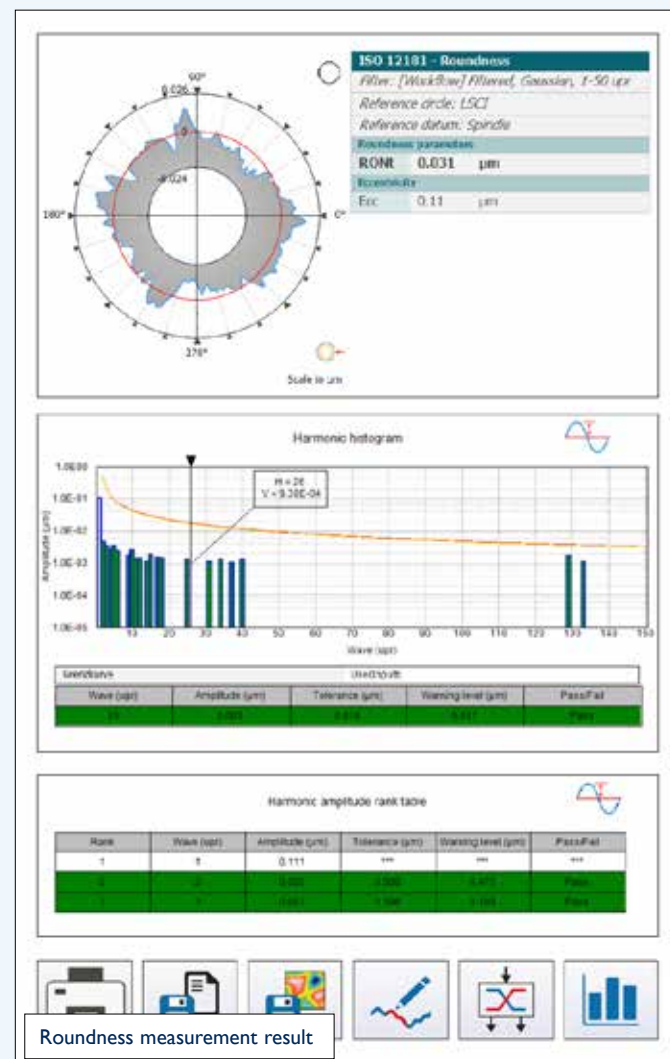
90°
0.026
-0.024
180°
0°
270°
Scale in µm

| ISO 12181 - Roundness | | |
|---|---|---|
| Filter: [Workflow] Filtered, Gaussian, 1-50 upr | | |
| Reference circle: LSCI | | |
| Reference datum: Spindle | | |
| Roundness parameters | | |
| RONt | 0.031 | µm |
| Eccentricity | | |
| Ecc | 0.11 | µm |

Harmonic histogram

H = 26
V = 9.30E-04

1.0E00
1.0E-01
1.0E-02
1.0E-03
1.0E-04
1.0E-05
Amplitude (µm)
10 20 30 40 50 60 70 80 90 100 110 120 130 140 150
Wave (upr)

| Wave (upr) | Amplitude (µm) | Tolerance (µm) | Warning level (µm) | Pass/Fail |
|---|---|---|---|---|
| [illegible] | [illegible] | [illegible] | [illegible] | Pass |

Harmonic amplitude rank table

| Rank | Wave (upr) | Amplitude (µm) | Tolerance (µm) | Warning level (µm) | Pass/Fail |
|---|---|---|---|---|---|
| 1 | 1 | 0.111 | *** | *** | *** |
| 2 | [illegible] | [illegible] | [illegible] | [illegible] | Pass |
| 3 | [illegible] | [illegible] | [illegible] | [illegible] | Pass |

Roundness measurement result